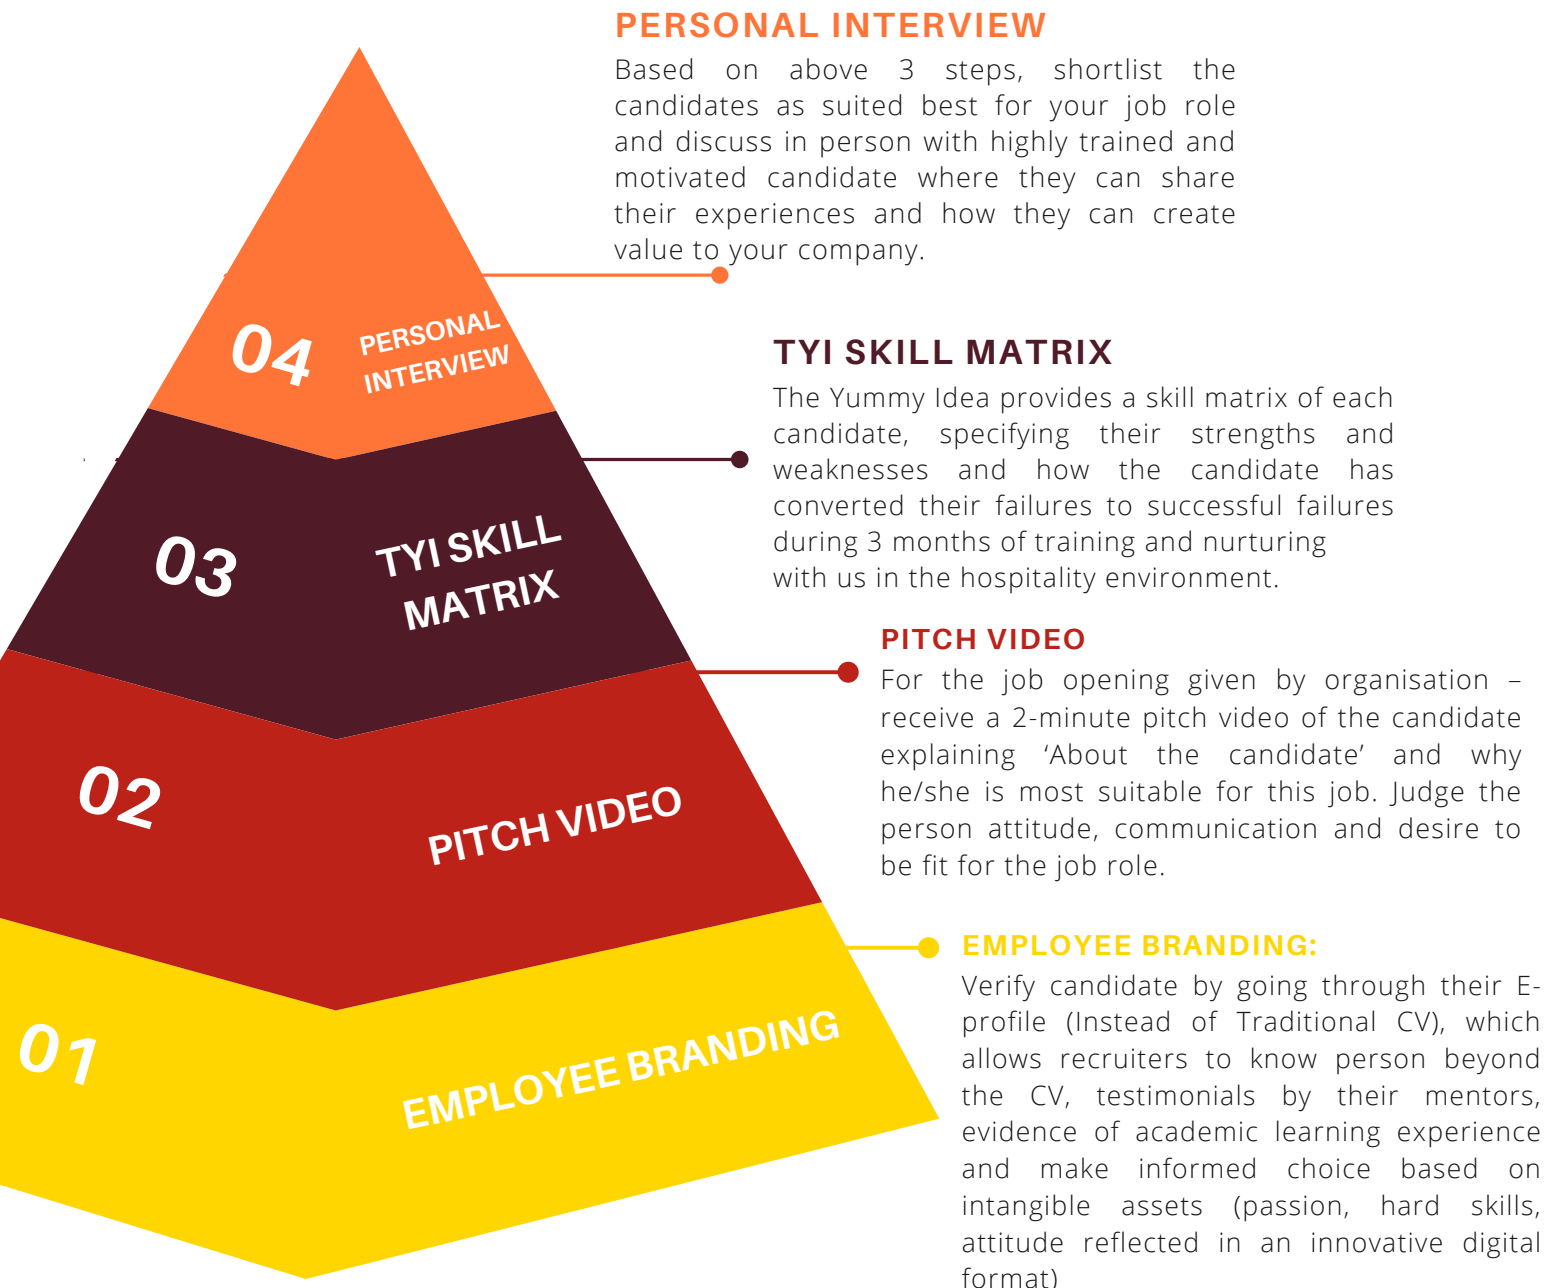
PERSONAL INTERVIEW

Based on above 3 steps, shortlist the candidates as suited best for your job role and discuss in person with highly trained and motivated candidate where they can share their experiences and how they can create value to your company.

04 PERSONAL INTERVIEW

TYI SKILL MATRIX

The Yummy Idea provides a skill matrix of each candidate, specifying their strengths and weaknesses and how the candidate has converted their failures to successful failures during 3 months of training and nurturing with us in the hospitality environment.

03 TYI SKILL MATRIX

PITCH VIDEO

For the job opening given by organisation – receive a 2-minute pitch video of the candidate explaining 'About the candidate' and why he/she is most suitable for this job. Judge the person attitude, communication and desire to be fit for the job role.

02 PITCH VIDEO

EMPLOYEE BRANDING:

Verify candidate by going through their E-profile (Instead of Traditional CV), which allows recruiters to know person beyond the CV, testimonials by their mentors, evidence of academic learning experience and make informed choice based on intangible assets (passion, hard skills, attitude reflected in an innovative digital format)

01 EMPLOYEE BRANDING